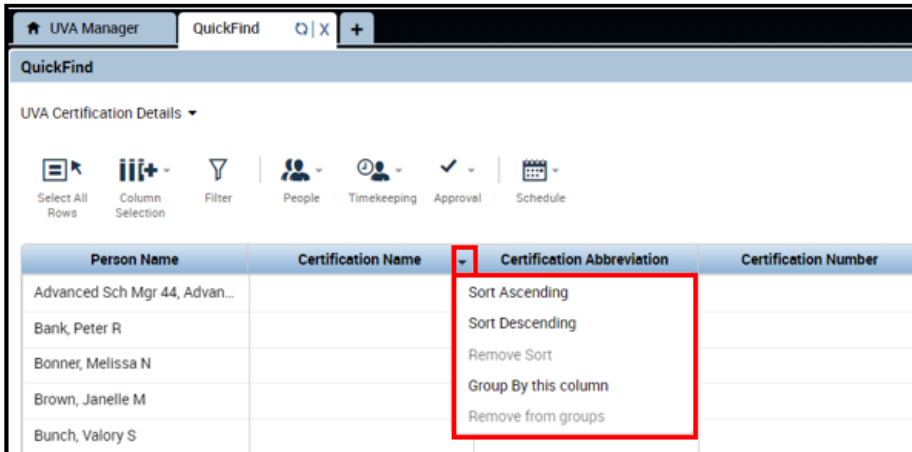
UVA Manager QuickFind X +

QuickFind

UVA Certification Details

Select All Rows
Column Selection
Filter
People
Timekeeping
Approval
Schedule

| Person Name | Certification Name | Certification Abbreviation | Certification Number |
|---|---|---|---|
| Advanced Sch Mgr 44, Advan... | | | |
| Bank, Peter R | | | |
| Bonner, Melissa N | | | |
| Brown, Janelle M | | | |
| Bunch, Valory S | | | |

Sort Ascending
Sort Descending
Remove Sort
Group By this column
Remove from groups